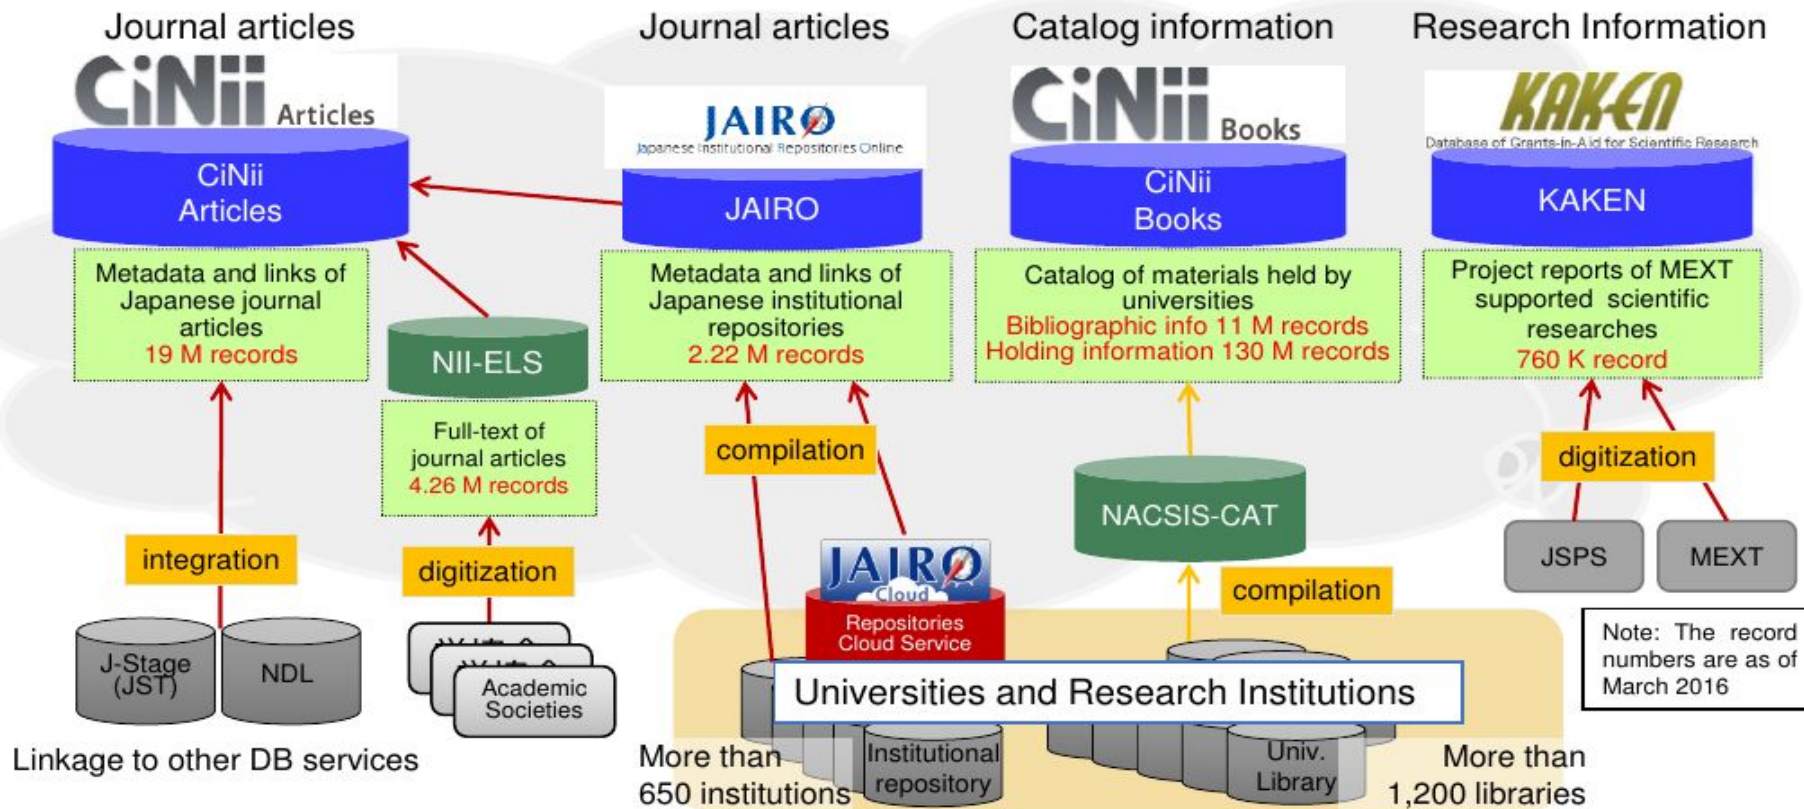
Journal articles

CiNii Articles

CiNii Articles

Metadata and links of Japanese journal articles
19 M records

NII-ELS

Full-text of journal articles
4.26 M records

integration

digitization

J-Stage (JST)

NDL

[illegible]

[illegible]

Academic Societies

Linkage to other DB services

Journal articles

JAIRO
Japanese Institutional Repositories Online

JAIRO

Metadata and links of Japanese institutional repositories
2.22 M records

compilation

JAIRO Cloud

Repositories Cloud Service

Universities and Research Institutions

More than 650 institutions

Institutional repository

Catalog information

CiNii Books

CiNii Books

Catalog of materials held by universities
Bibliographic info 11 M records
Holding information 130 M records

NACSIS-CAT

compilation

Univ. Library

More than 1,200 libraries

Research Information

KAKEN
Database of Grants-in-Aid for Scientific Research

KAKEN

Project reports of MEXT supported scientific researches
760 K record

digitization

JSPS

MEXT

Note: The record numbers are as of March 2016